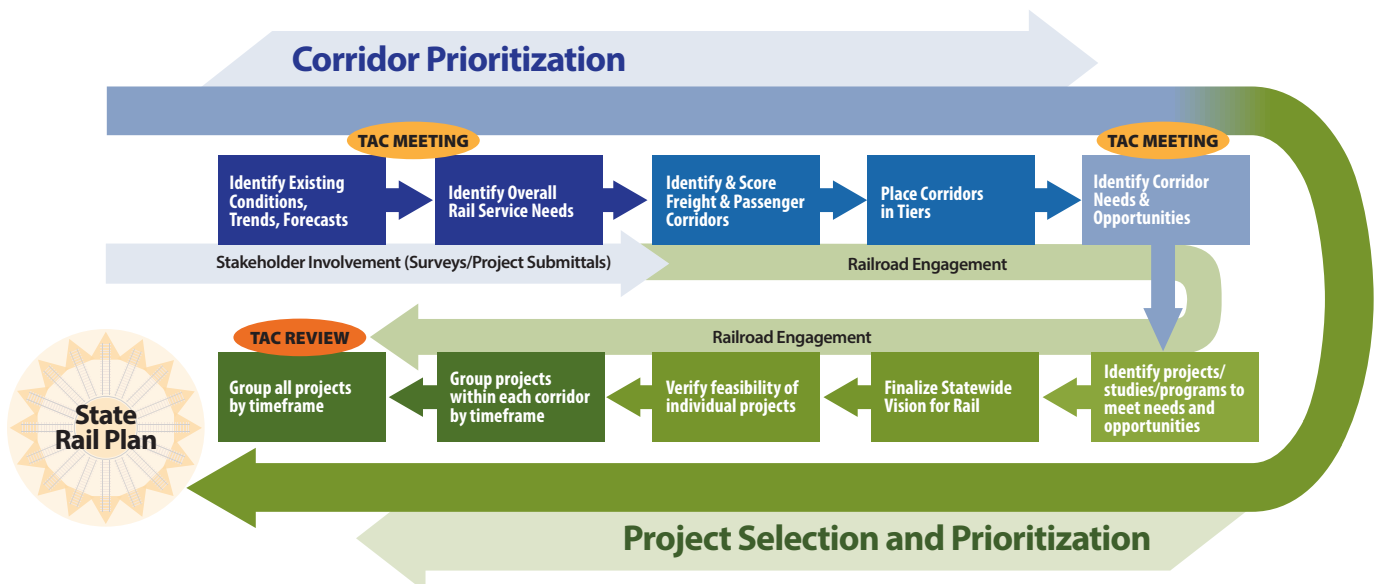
Corridor Prioritization

TAC MEETING

Identify Existing Conditions, Trends, Forecasts

Identify Overall Rail Service Needs

Identify & Score Freight & Passenger Corridors

Place Corridors in Tiers

TAC MEETING

Identify Corridor Needs & Opportunities

Stakeholder Involvement (Surveys/Project Submittals)

Railroad Engagement

TAC REVIEW

Railroad Engagement

State Rail Plan

Group all projects by timeframe

Group projects within each corridor by timeframe

Verify feasibility of individual projects

Finalize Statewide Vision for Rail

Identify projects/studies/programs to meet needs and opportunities

Project Selection and Prioritization